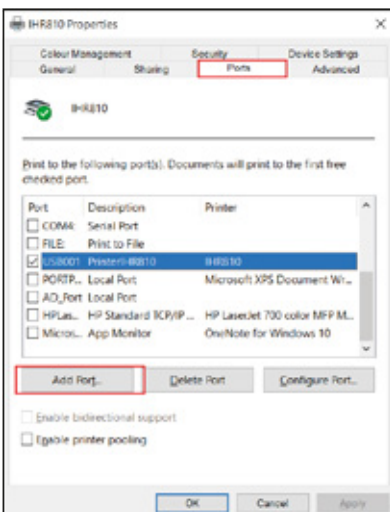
IHR810 Properties

Colour Management
Security
Device Settings
General
Sharing
Ports
Advanced

IHR810

Print to the following port(s). Documents will print to the first free checked port.

| Port | Description | Printer |
|---|---|---|
| COM4: | Serial Port | |
| FILE: | Print to File | |
| USB001 | Printer IHR810 | IHR810 |
| PORTP... | Local Port | Microsoft XPS Document Wr... |
| AD_Port | Local Port | |
| HPLas... | HP Standard TCP/IP ... | HP LaserJet 700 color MFP M... |
| Micros... | App Monitor | OneNote for Windows 10 |

Add Port...
Delete Port
Configure Port...

Enable bidirectional support
Enable printer pooling

OK
Cancel
Apply